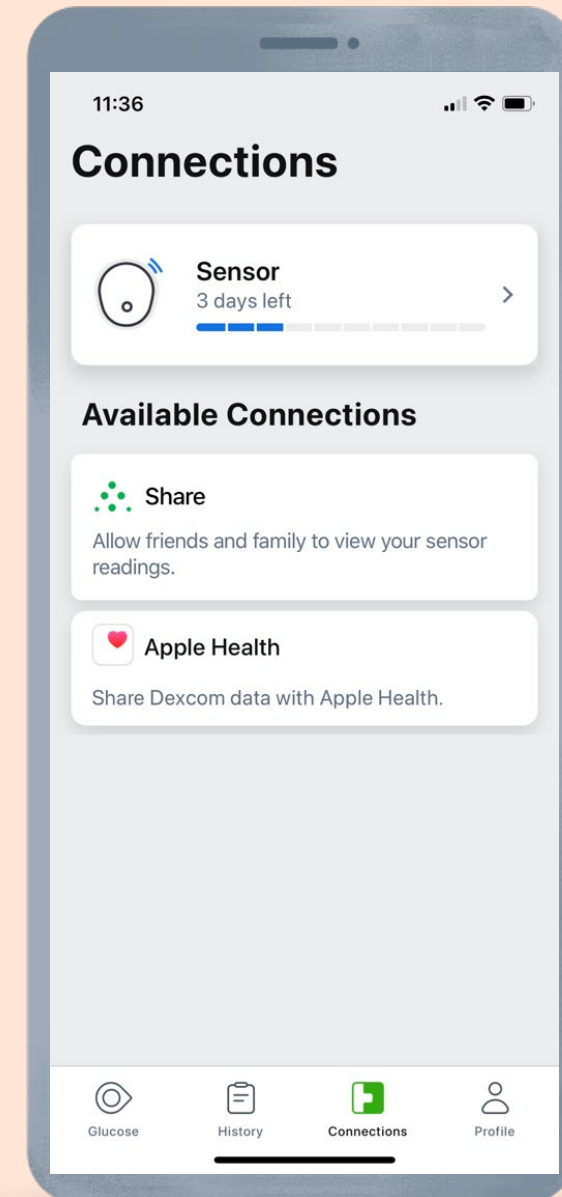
11:36

Connections

Sensor
3 days left

Available Connections

Share

Allow friends and family to view your sensor readings.

Apple Health

Share Dexcom data with Apple Health.

Glucose History Connections Profile